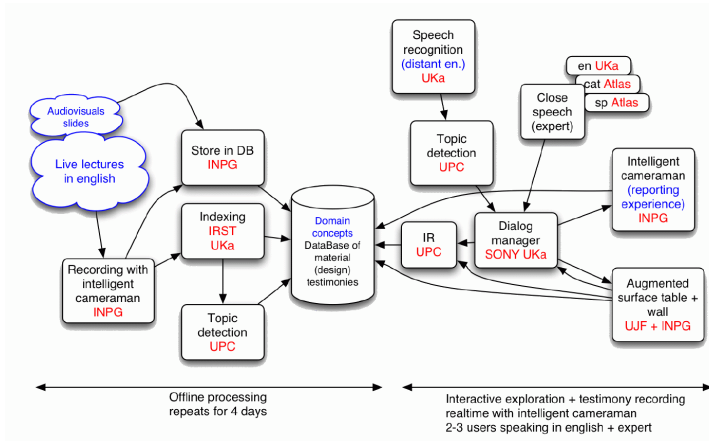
Audiovisuals slides

Live lectures in english

Recording with intelligent cameraman INPG

Store in DB INPG

Indexing IRST UKa

Topic detection UPC

Domain concepts DataBase of material (design) testimonies

Speech recognition (distant en.) UKa

Topic detection UPC

en UKa

cat Atlas

sp Atlas

Close speech (expert)

Intelligent cameraman (reporting experience) INPG

IR UPC

Dialog manager SONY UKa

Augmented surface table + wall UJF + INPG

Offline processing repeats for 4 days

Interactive exploration + testimony recording realtime with intelligent cameraman 2-3 users speaking in english + expert